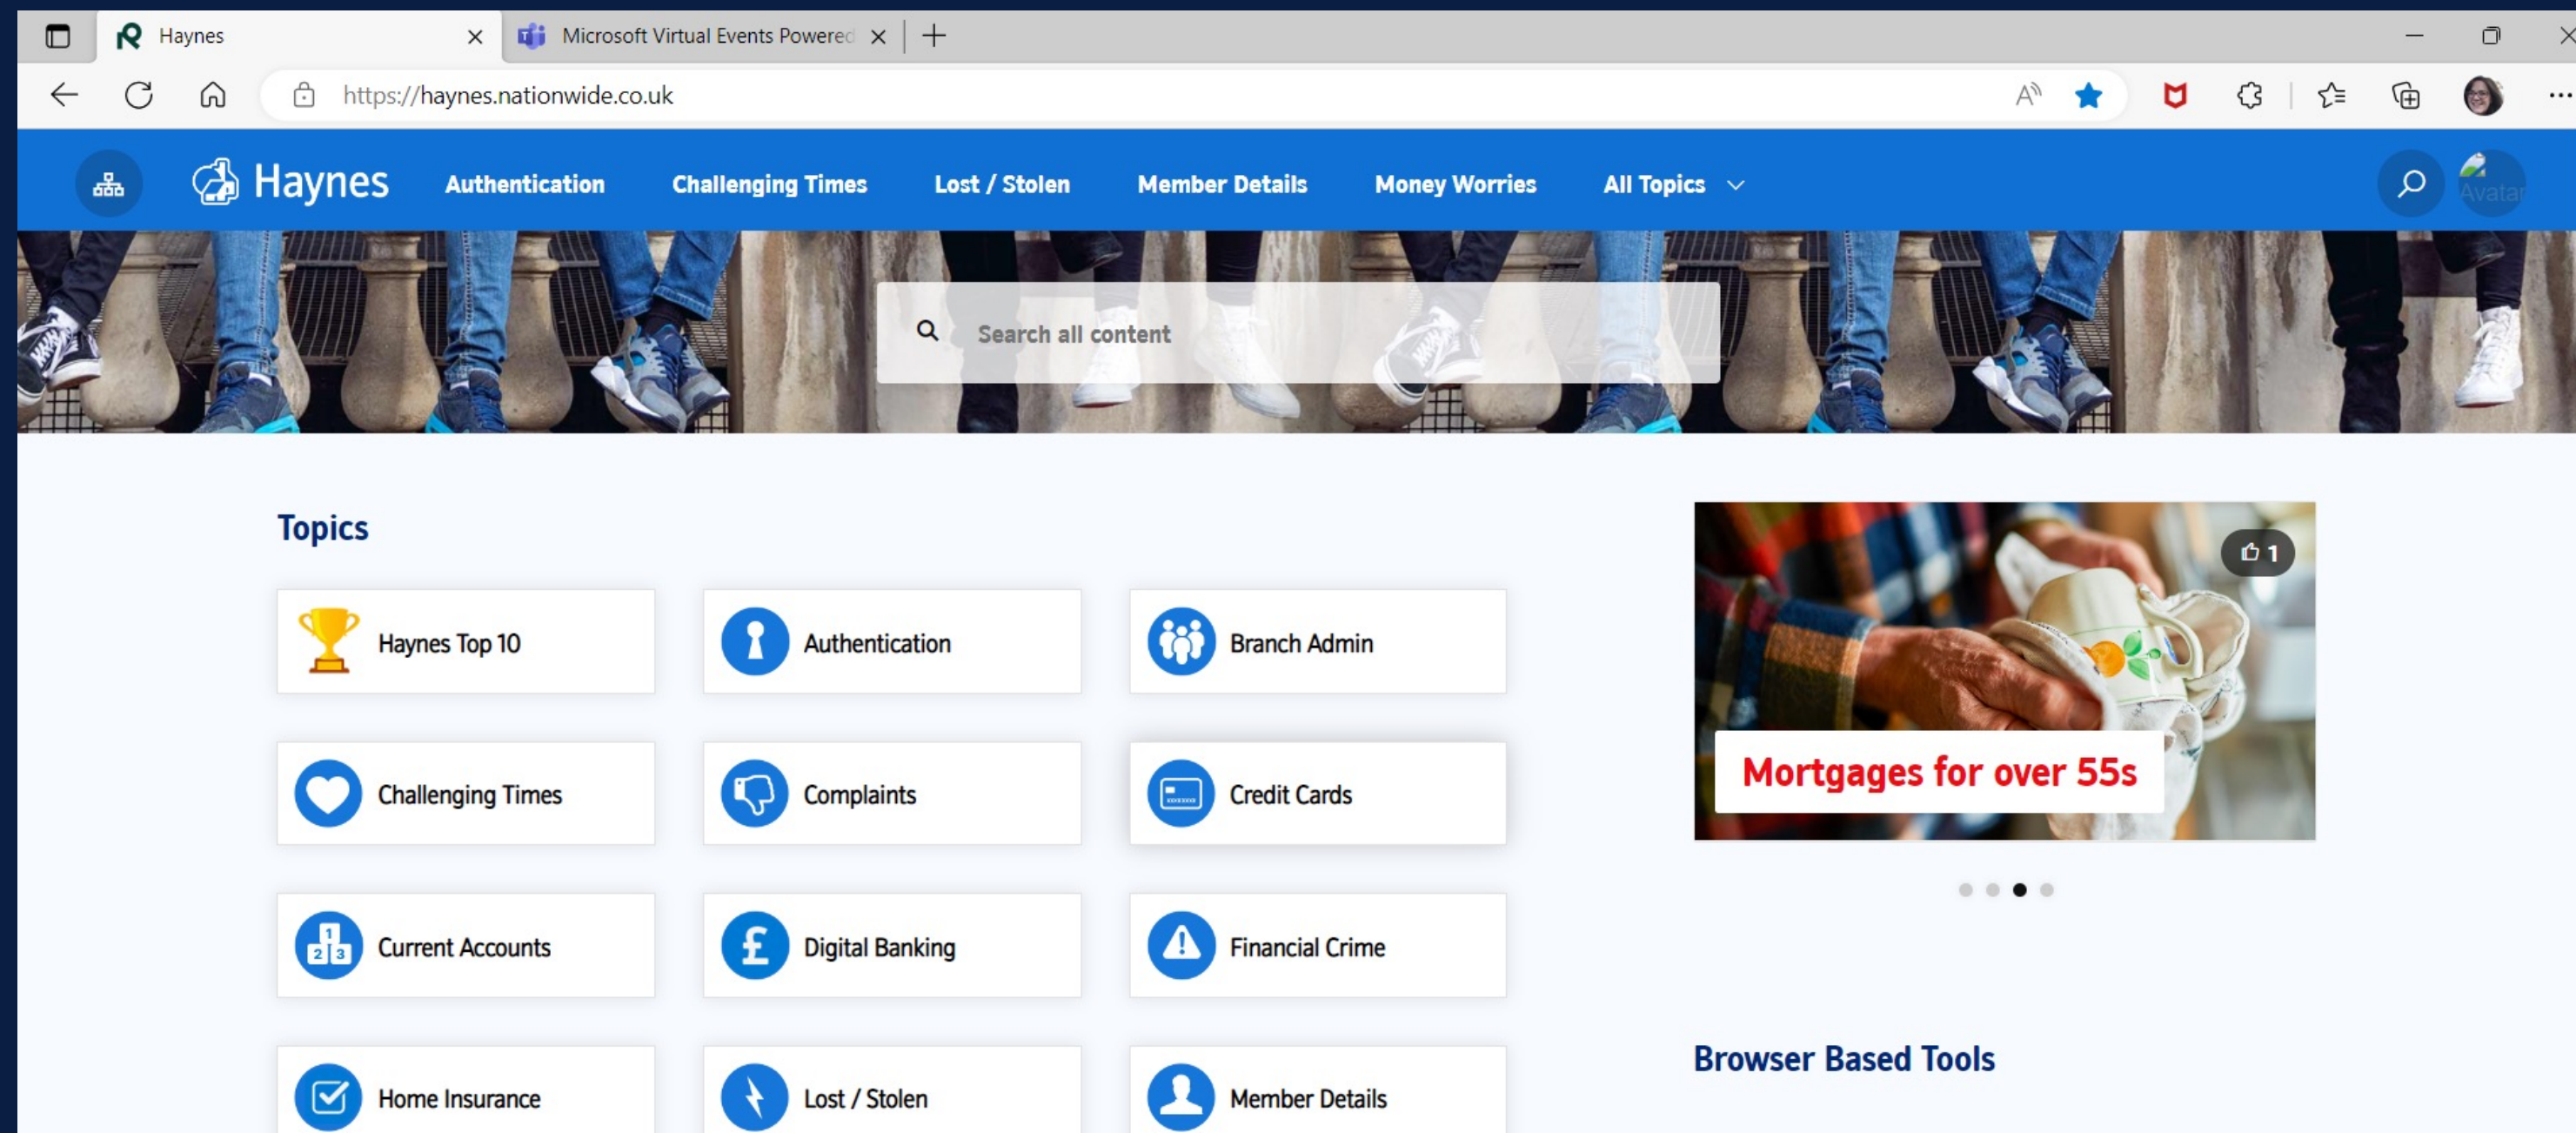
Haynes
Microsoft Virtual Events Powered
https://haynes.nationwide.co.uk

Haynes
Authentication
Challenging Times
Lost / Stolen
Member Details
Money Worries
All Topics
Avatar

Search all content

Topics

Haynes Top 10
Authentication
Branch Admin
Challenging Times
Complaints
Credit Cards
Current Accounts
Digital Banking
Financial Crime
Home Insurance
Lost / Stolen
Member Details

1
Mortgages for over 55s

Browser Based Tools